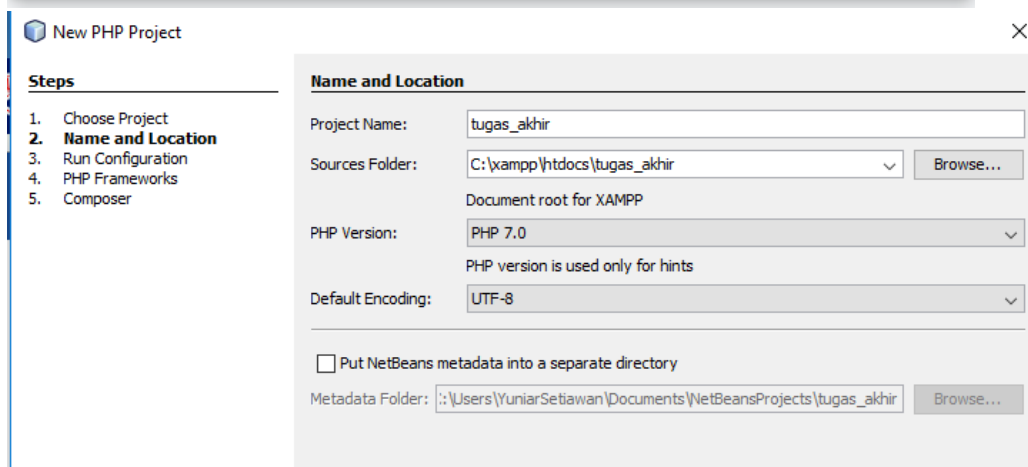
New PHP Project

×

Steps

1. Choose Project
2. Name and Location
3. Run Configuration
4. PHP Frameworks
5. Composer

Name and Location

Project Name: tugas_akhir

Sources Folder: C:\xampp\htdocs\tugas_akhir Browse...

Document root for XAMPP

PHP Version: PHP 7.0

PHP version is used only for hints

Default Encoding: UTF-8

Put NetBeans metadata into a separate directory

Metadata Folder: :\Users\YuniarSetiawan\Documents\NetBeansProjects\tugas_akhir Browse...